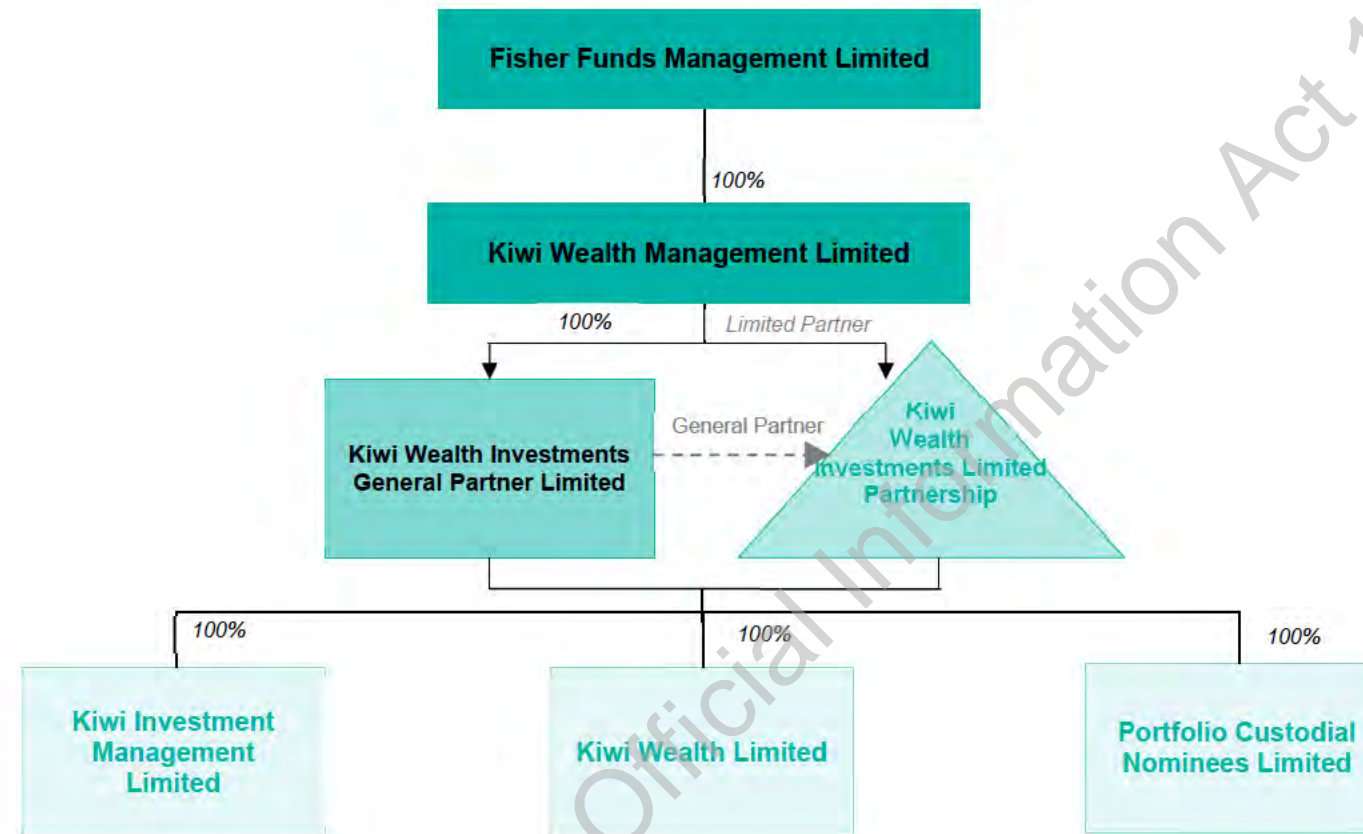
Fisher Funds Management Limited

100%

Kiwi Wealth Management Limited

100%

Limited Partner

Kiwi Wealth Investments General Partner Limited

General Partner

Kiwi Wealth Investments Limited Partnership

100%

100%

100%

Kiwi Investment Management Limited

Kiwi Wealth Limited

Portfolio Custodial Nominees Limited

Official Information Act